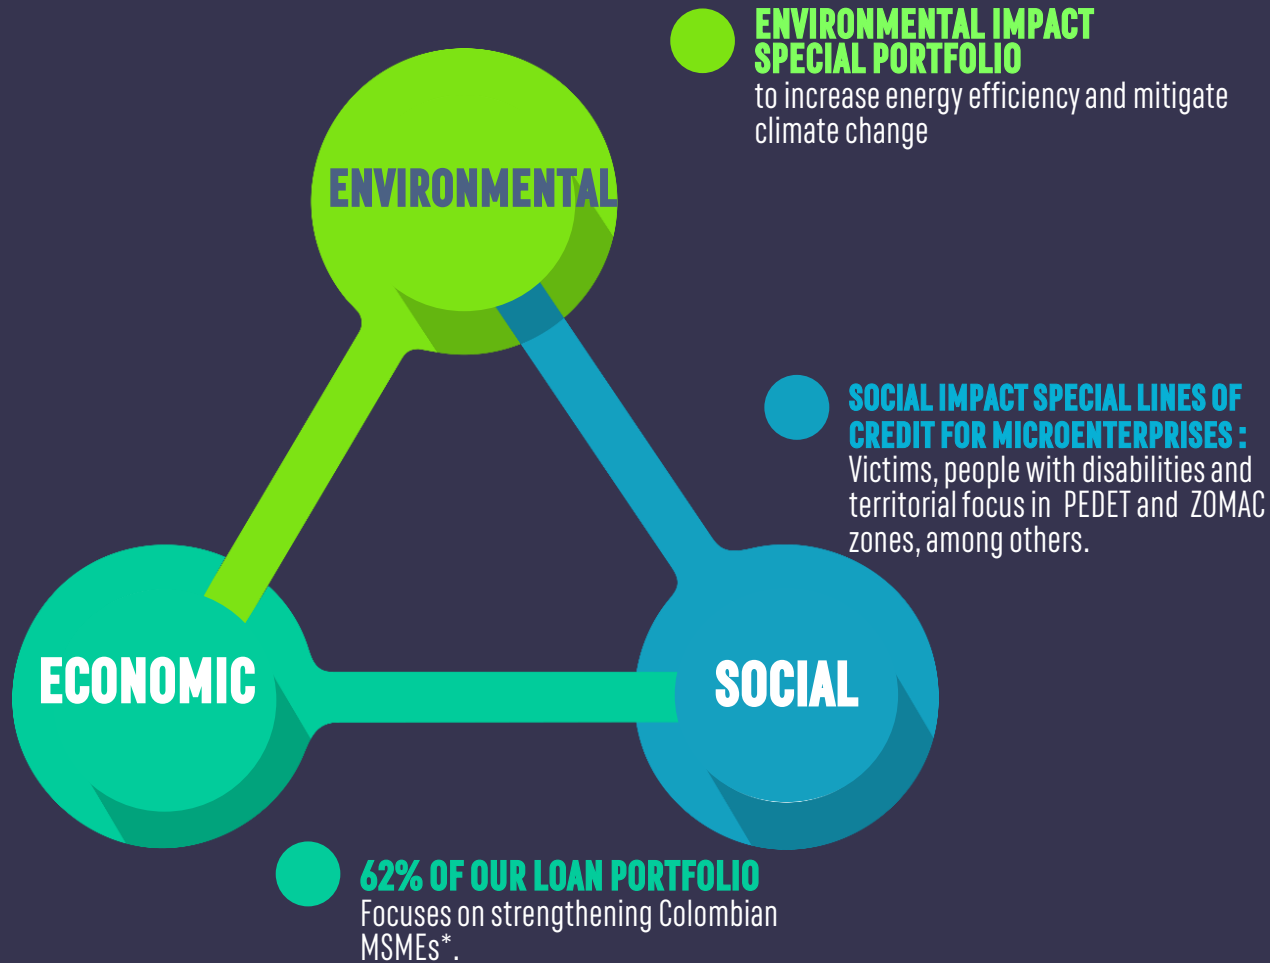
ENVIRONMENTAL IMPACT SPECIAL PORTFOLIO
to increase energy efficiency and mitigate climate change

ENVIRONMENTAL

SOCIAL IMPACT SPECIAL LINES OF CREDIT FOR MICROENTERPRISES :
Victims, people with disabilities and territorial focus in PEDET and ZOMAC zones, among others.

ECONOMIC

SOCIAL

62% OF OUR LOAN PORTFOLIO
Focuses on strengthening Colombian MSMEs*.